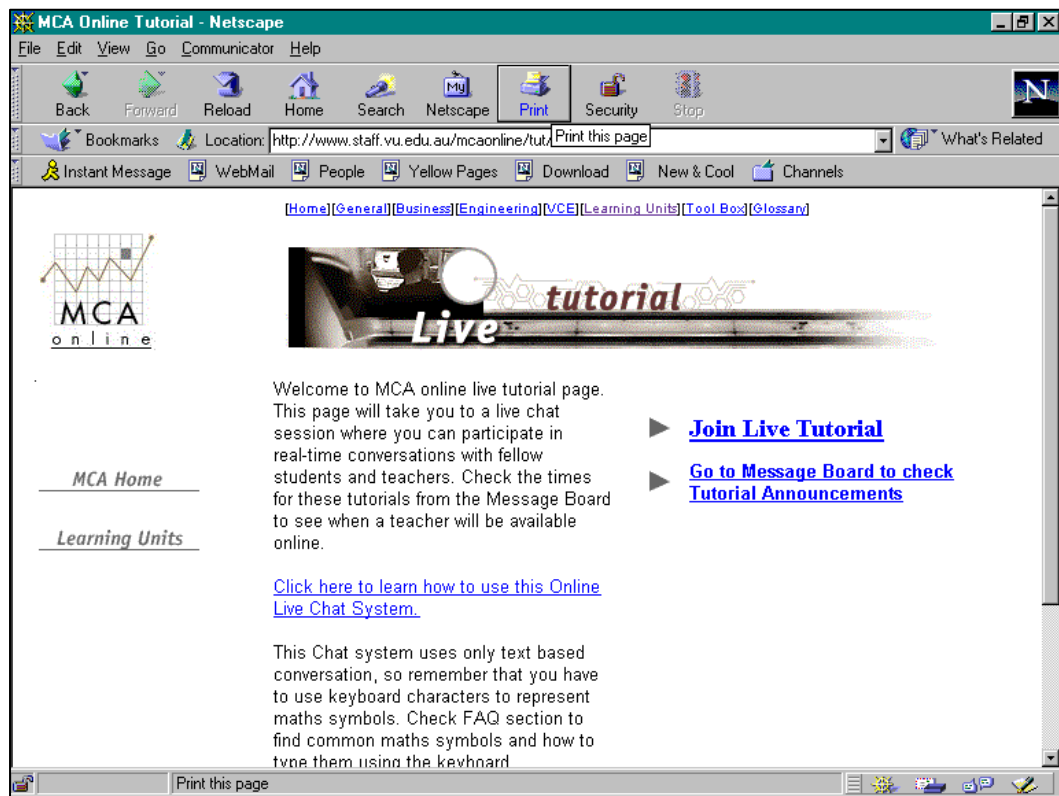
MCA Online Tutorial - Netscape

File Edit View Go Communicator Help

Back Forward Reload Home Search Netscape Print Security Stop

Bookmarks Location: http://www.staff.vu.edu.au/mcaonline/tut/ Print this page What's Related

Instant Message WebMail People Yellow Pages Download New & Cool Channels

[Home][General][Business][Engineering][VCE][Learning Units][Tool Box][Glossary]

MCA online

Live tutorial

MCA Home

Learning Units

Welcome to MCA online live tutorial page. This page will take you to a live chat session where you can participate in real-time conversations with fellow students and teachers. Check the times for these tutorials from the Message Board to see when a teacher will be available online.

Click here to learn how to use this Online Live Chat System.

This Chat system uses only text based conversation, so remember that you have to use keyboard characters to represent maths symbols. Check FAQ section to find common maths symbols and how to type them using the keyboard

Join Live Tutorial

Go to Message Board to check Tutorial Announcements

Print this page